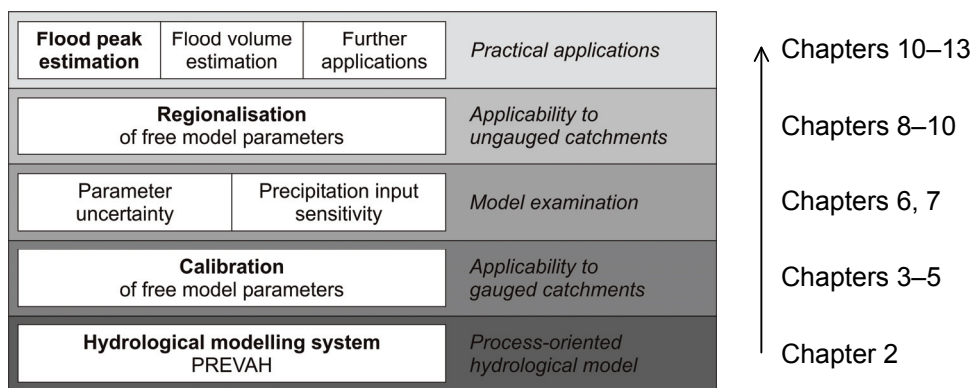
Flood peak estimation | Flood volume estimation | Further applications | Practical applications

Regionalisation of free model parameters | Applicability to ungauged catchments

Parameter uncertainty | Precipitation input sensitivity | Model examination

Calibration of free model parameters | Applicability to gauged catchments

Hydrological modelling system PREVAH | Process-oriented hydrological model

Chapters 10–13

Chapters 8–10

Chapters 6, 7

Chapters 3–5

Chapter 2